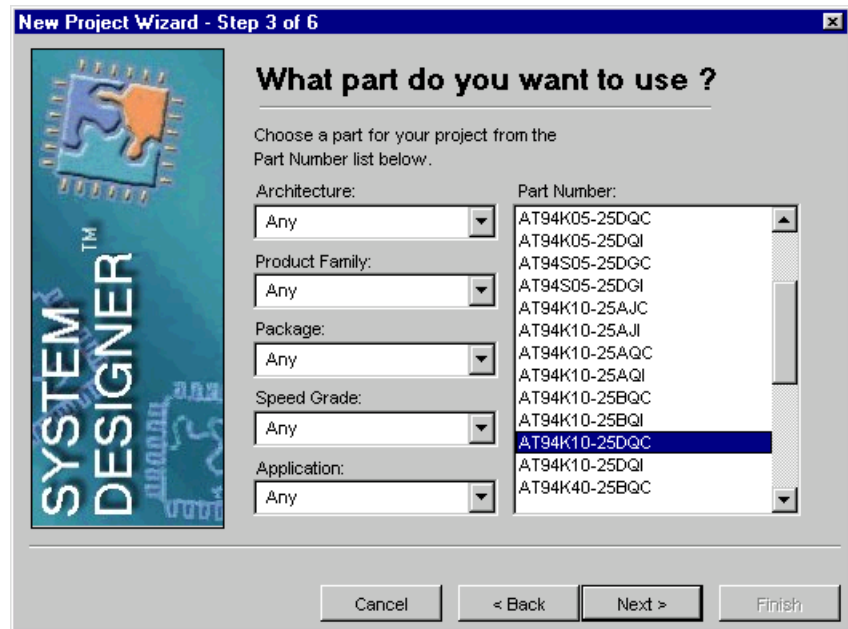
New Project Wizard - Step 3 of 6

SYSTEM DESIGNER™

What part do you want to use ?

Choose a part for your project from the Part Number list below.

Architecture:
Any

Product Family:
Any

Package:
Any

Speed Grade:
Any

Application:
Any

Part Number:
AT94K05-25DQC
AT94K05-25DQI
AT94S05-25DGC
AT94S05-25DGI
AT94K10-25AJC
AT94K10-25AJI
AT94K10-25AQC
AT94K10-25AQI
AT94K10-25BQC
AT94K10-25BQI
AT94K10-25DQC
AT94K10-25DQI
AT94K40-25BQC

Cancel
< Back
Next >
Finish